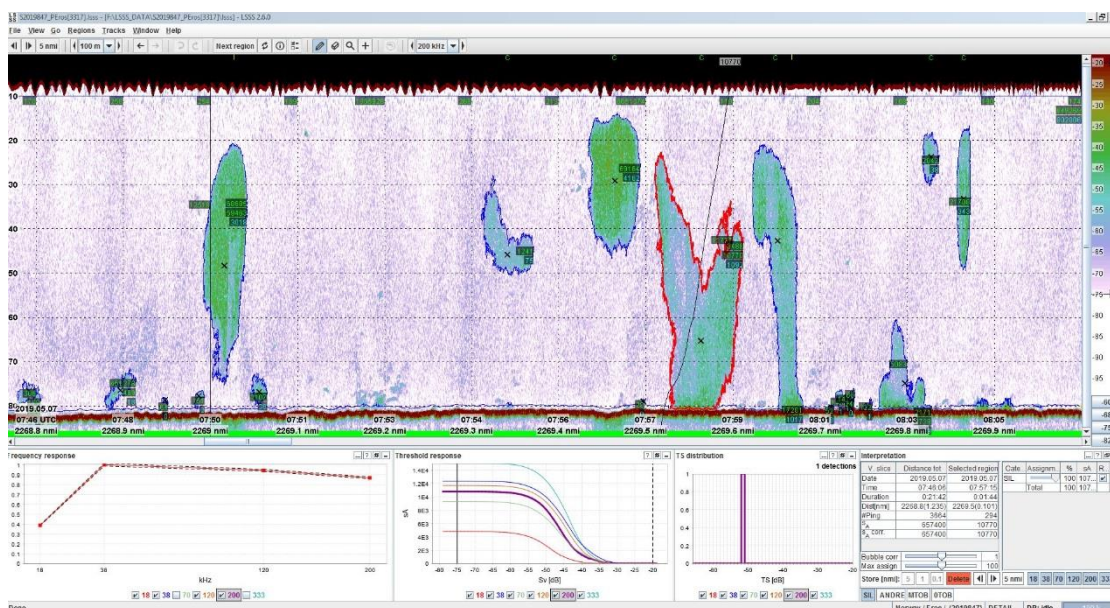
S2019847_PEros[3317].lsss - [F:\LSSS_DATA\S2019847_PEros[3317].lsss] - LSSS 2.6.0

File View Go Regions Tracks Window Help

5 nmi 100 m Next region 200 kHz

10770

10
20
30
40
50
60
70

2019.05.07
07:46 UTC 07:48 07:50 07:51 07:53 07:54 07:56 07:57 07:59 08:01 08:03 08:05
2268.8 nmi 2268.9 nmi 2269 nmi 2269.1 nmi 2269.2 nmi 2269.3 nmi 2269.4 nmi 2269.5 nmi 2269.6 nmi 2269.7 nmi 2269.8 nmi 2269.9 nmi

-20
-25
-30
-35
-40
-45
-50
-55
-60
-65
-70
-75
-80
-85
-90

Frequency response

1
0.9
0.8
0.7
0.6
0.5
0.4
0.3
0.2
0.1
0
18 38 120 200
kHz

18 38 70 120 200 333

Threshold response

1.4E4
1.2E4
1E4
8E3
6E3
4E3
2E3
0
sA
-80 -75 -70 -65 -60 -55 -50 -45 -40 -35 -30 -25 -20
Sv [dB]

18 38 70 120 200 333

TS distribution

1 detections

1
0.8
0.6
0.4
0.2
0
-60 -50 -40 -30 -20
TS [dB]

18 38 70 120 200 333

Interpretation

| V. slice | Distance tot. | Selected region |
|---|---|---|
| Date | 2019.05.07 | 2019.05.07 |
| Time | 07:46:06 | 07:57:15 |
| Duration | 0:21:42 | 0:01:44 |
| Dist[nmi] | 2268.8(1.235) | 2269.5(0.101) |
| #Ping | 3664 | 294 |
| $s_A$ | 657400 | 10770 |
| $s_A$ corr. | 657400 | 10770 |

| Cate. | Assignm. | % | sA | R |
|---|---|---|---|---|
| SIL | | 100 | 107... | |
| | Total | 100 | 107... | |

Bubble corr. 1
Max assign. 100

Store [nmi]: 5 1 0.1 Delete 5 nmi 18 38 70 120 200 333

SIL ANDRE MTOB 0TOB

Done

Norway / Eros / (2019847) DETAIL DB: idle